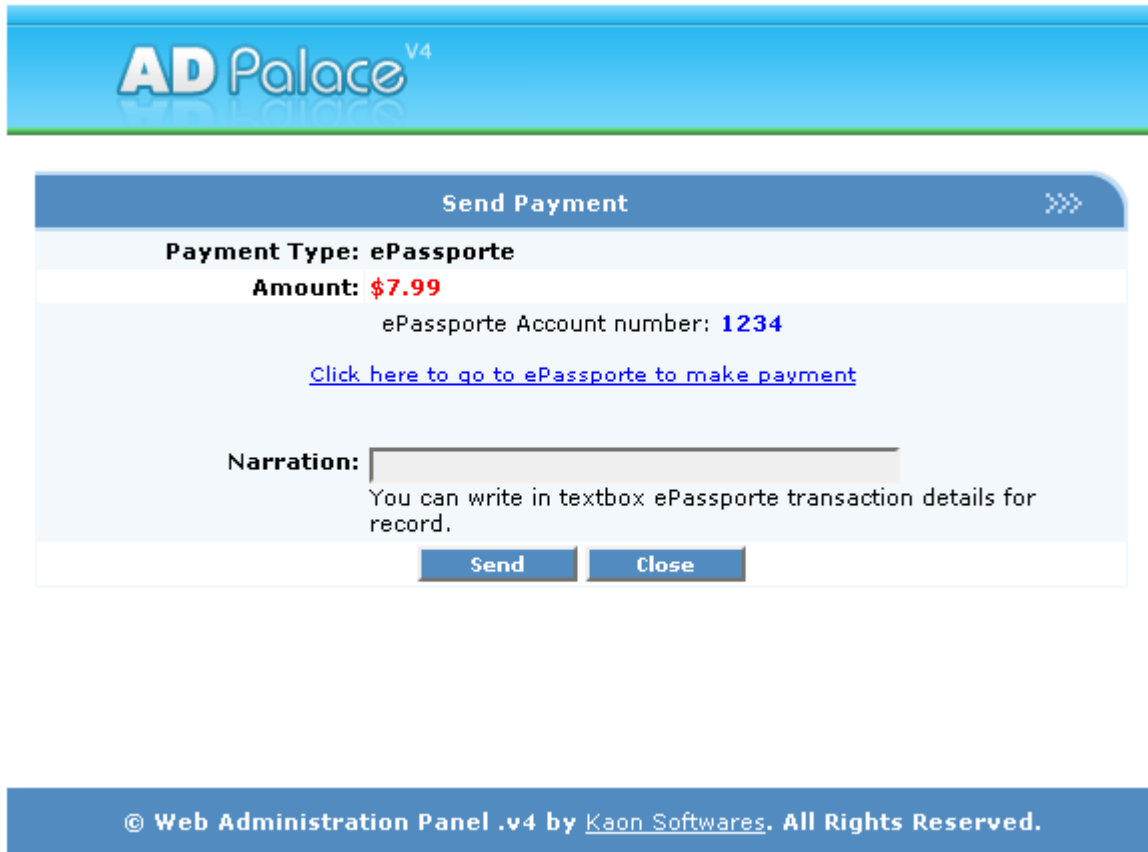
AD Palace V4

Send Payment

Payment Type: ePassporte

Amount: $7.99

ePassporte Account number: 1234

Click here to go to ePassporte to make payment

Narration:

You can write in textbox ePassporte transaction details for record.

Send Close

© Web Administration Panel .v4 by Kaon Softwares. All Rights Reserved.